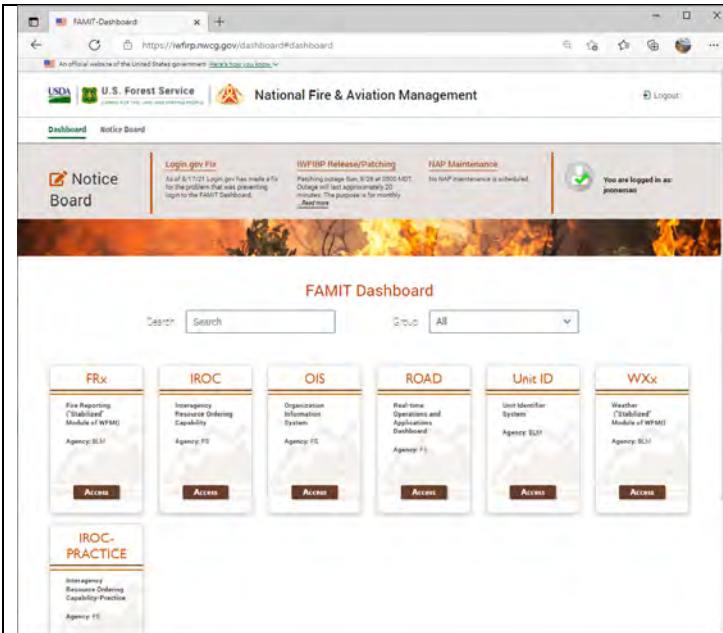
FAMIT-Dashboard

https://iwfirp.nwcg.gov/dashboard#dashboard

An official website of the United States government Here's how you know

USDA U.S. Forest Service CARING FOR THE LAND AND SERVING PEOPLE

National Fire & Aviation Management

Logout

Dashboard Notice Board

Notice Board

Login.gov Fix
As of 8/17/21 Login.gov has made a fix for the problem that was preventing login to the FAMIT Dashboard.

IWFIRP Release/Patching
Patching outage Sun, 8/29 at 0500 MDT. Outage will last approximately 20 minutes. The purpose is for monthly ...Read more

NAP Maintenance
No NAP maintenance is scheduled.

You are logged in as: jeoneman

FAMIT Dashboard

Search Search

Group All

FRx
Fire Reporting ("Stabilized" Module of WFMI)
Agency: BLM
Access

IROC
Interagency Resource Ordering Capability
Agency: FS
Access

OIS
Organization Information System
Agency: FS
Access

ROAD
Real-time Operations and Applications Dashboard
Agency: FS
Access

Unit ID
Unit Identifier System
Agency: BLM
Access

WXx
Weather ("Stabilized" Module of WFMI)
Agency: BLM
Access

IROC-PRACTICE
Interagency Resource Ordering Capability-Practice
Agency: FS